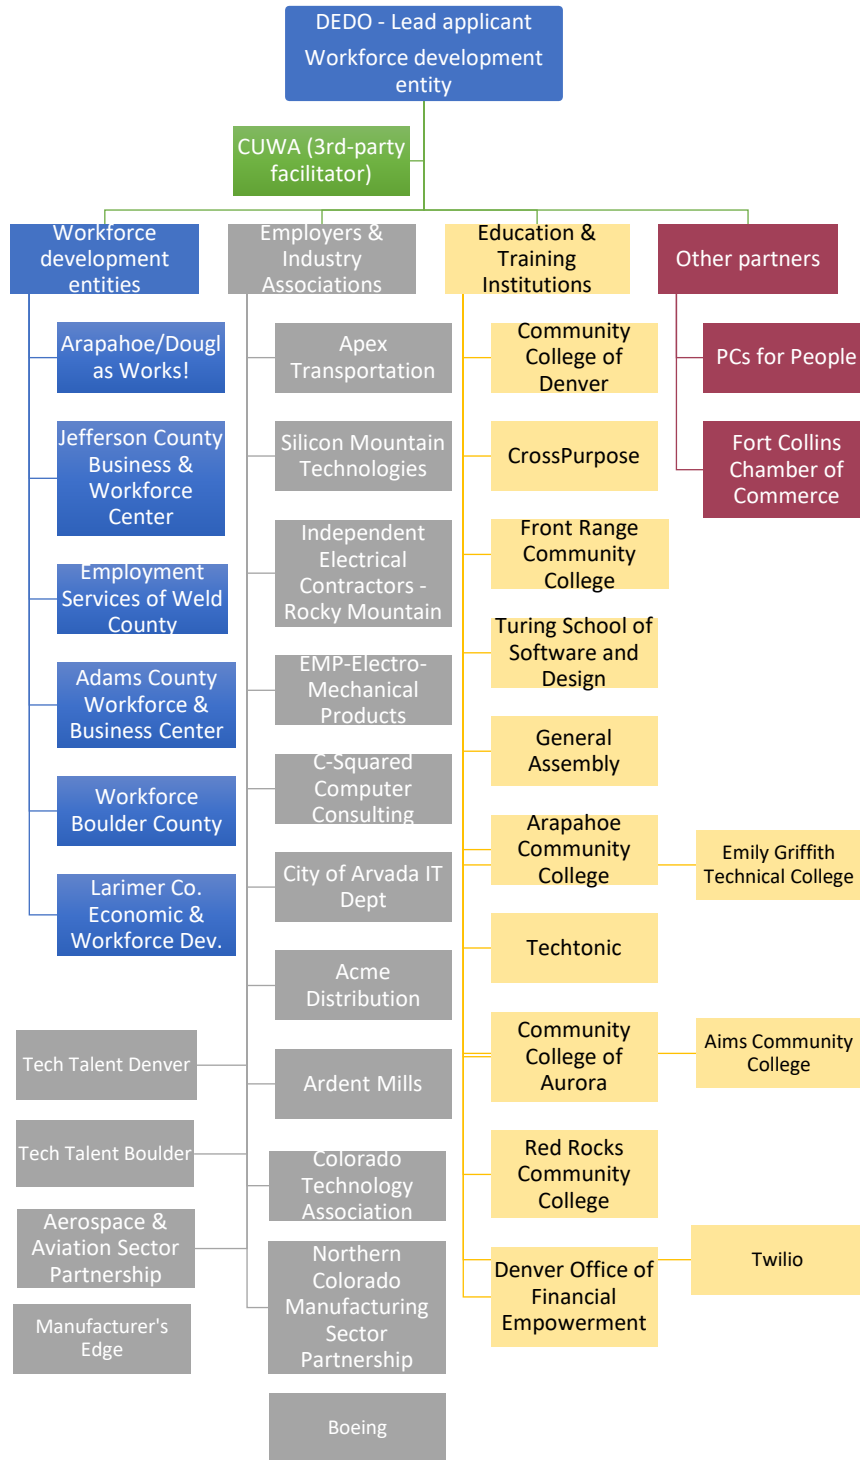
DEDO - Lead applicant
Workforce development entity

CUWA (3rd-party facilitator)

Workforce development entities

Arapahoe/Douglas Works!

Jefferson County Business & Workforce Center

Employment Services of Weld County

Adams County Workforce & Business Center

Workforce Boulder County

Larimer Co. Economic & Workforce Dev.

Employers & Industry Associations

Apex Transportation

Silicon Mountain Technologies

Independent Electrical Contractors - Rocky Mountain

EMP-Electro-Mechanical Products

C-Squared Computer Consulting

City of Arvada IT Dept

Acme Distribution

Ardent Mills

Colorado Technology Association

Northern Colorado Manufacturing Sector Partnership

Boeing

Tech Talent Denver

Tech Talent Boulder

Aerospace & Aviation Sector Partnership

Manufacturer's Edge

Education & Training Institutions

Community College of Denver

CrossPurpose

Front Range Community College

Turing School of Software and Design

General Assembly

Arapahoe Community College

Emily Griffith Technical College

Techtonic

Community College of Aurora

Aims Community College

Red Rocks Community College

Denver Office of Financial Empowerment

Twilio

Other partners

PCs for People

Fort Collins Chamber of Commerce